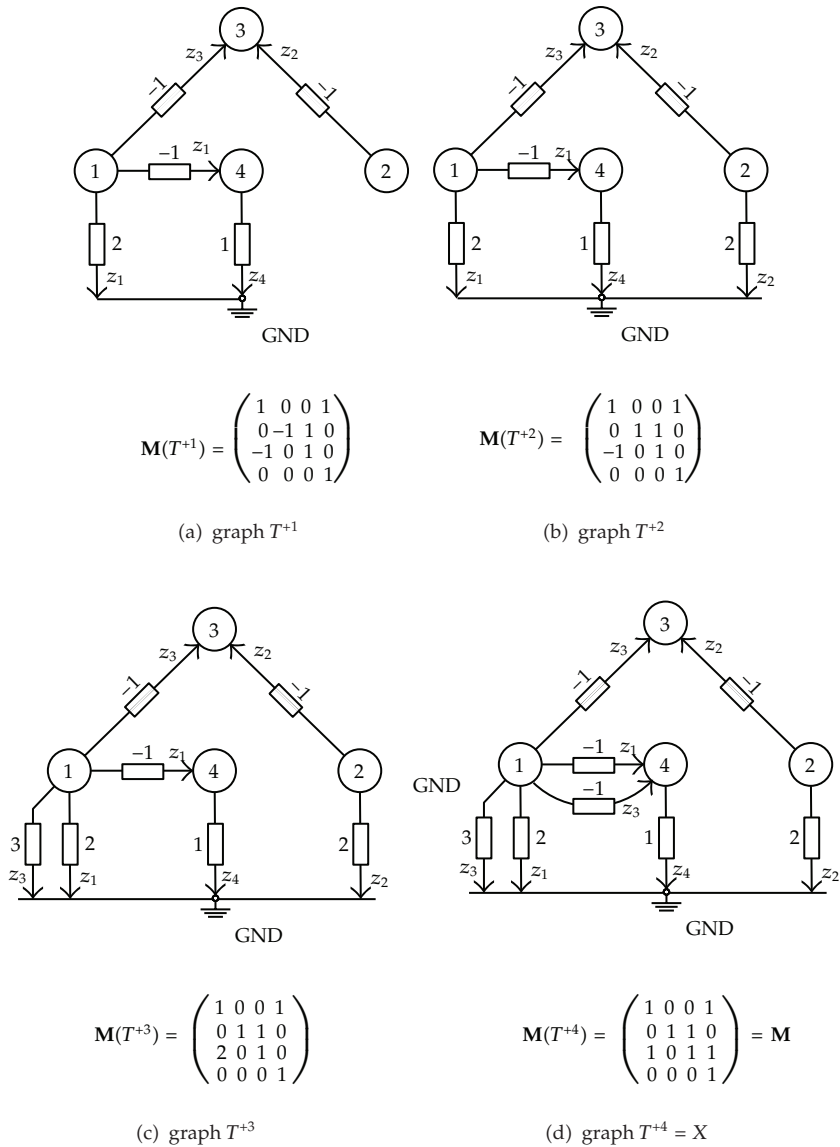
3

$z_3$ $z_2$

$-1$ $-1$

1 $-1$ $z_1$ 4 2

2 1

$z_1$ $z_4$

GND

$\mathbf{M}(T^{+1}) = \begin{pmatrix} 1 & 0 & 0 & 1 \\ 0 & -1 & 1 & 0 \\ -1 & 0 & 1 & 0 \\ 0 & 0 & 0 & 1 \end{pmatrix}$

(a) graph $T^{+1}$

3

$z_3$ $z_2$

$-1$ $-1$

1 $-1$ $z_1$ 4 2

2 1 2

$z_1$ $z_4$ $z_2$

GND

$\mathbf{M}(T^{+2}) = \begin{pmatrix} 1 & 0 & 0 & 1 \\ 0 & 1 & 1 & 0 \\ -1 & 0 & 1 & 0 \\ 0 & 0 & 0 & 1 \end{pmatrix}$

(b) graph $T^{+2}$

3

$z_3$ $z_2$

$-1$ $-1$

1 $-1$ $z_1$ 4 2

3 2 1 2

$z_3$ $z_1$ $z_4$ $z_2$

GND

$\mathbf{M}(T^{+3}) = \begin{pmatrix} 1 & 0 & 0 & 1 \\ 0 & 1 & 1 & 0 \\ 2 & 0 & 1 & 0 \\ 0 & 0 & 0 & 1 \end{pmatrix}$

(c) graph $T^{+3}$

3

$z_3$ $z_2$

$-1$ $-1$

GND

1 $-1$ $z_1$ 4 2

$-1$ $z_3$

3 2 1 2

$z_3$ $z_1$ $z_4$ $z_2$

GND

$\mathbf{M}(T^{+4}) = \begin{pmatrix} 1 & 0 & 0 & 1 \\ 0 & 1 & 1 & 0 \\ 1 & 0 & 1 & 1 \\ 0 & 0 & 0 & 1 \end{pmatrix} = \mathbf{M}$

(d) graph $T^{+4} = X$